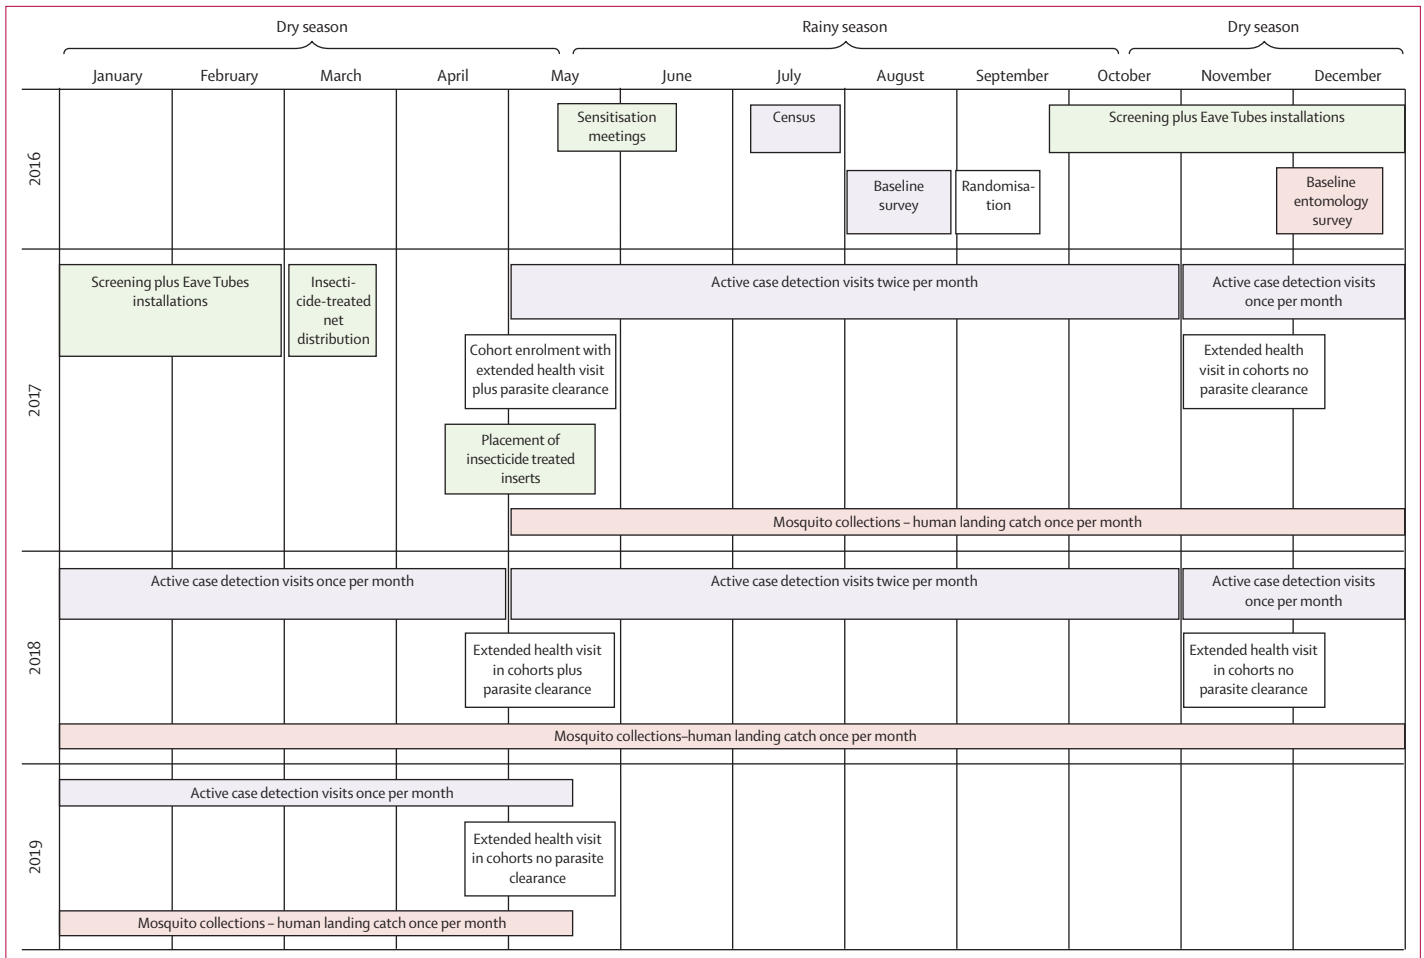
Dry season

Rainy season

Dry season

January February March April May June July August September October November December

2016

Sensitisation meetings

Census

Screening plus Eave Tubes installations

Baseline survey

Randomisation

Baseline entomology survey

2017

Screening plus Eave Tubes installations

Insecticide-treated net distribution

Active case detection visits twice per month

Active case detection visits once per month

Cohort enrolment with extended health visit plus parasite clearance

Extended health visit in cohorts no parasite clearance

Placement of insecticide treated inserts

Mosquito collections – human landing catch once per month

2018

Active case detection visits once per month

Active case detection visits twice per month

Active case detection visits once per month

Extended health visit in cohorts plus parasite clearance

Extended health visit in cohorts no parasite clearance

Mosquito collections–human landing catch once per month

2019

Active case detection visits once per month

Extended health visit in cohorts no parasite clearance

Mosquito collections – human landing catch once per month